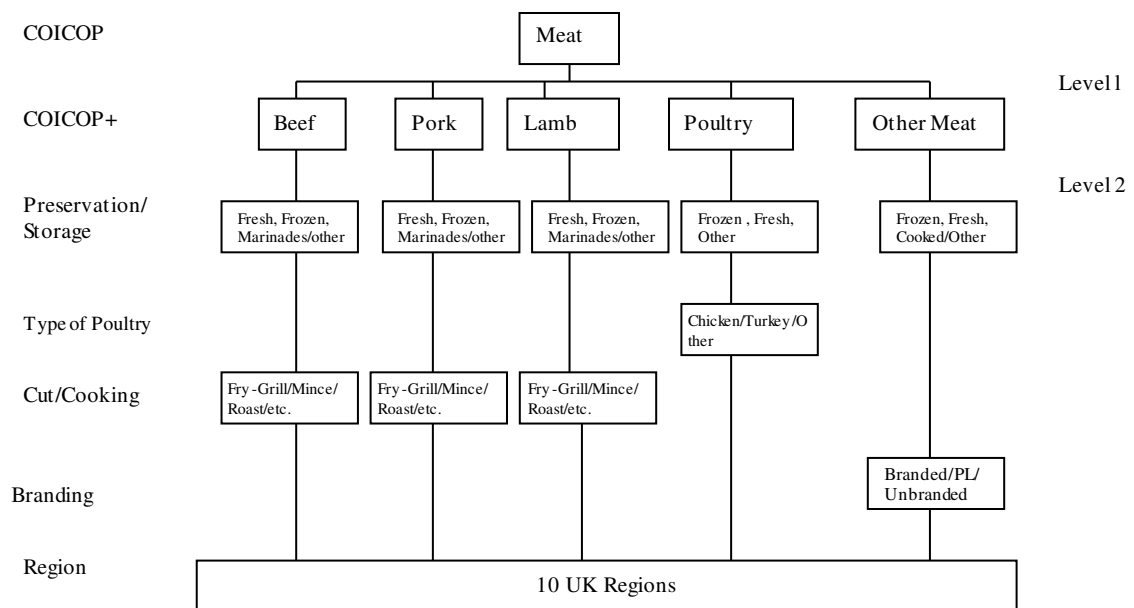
COICOP

Meat

Level1

COICOP+

Beef

Pork

Lamb

Poultry

Other Meat

Level2

Preservation/ Storage

Fresh, Frozen, Marinades/other

Fresh, Frozen, Marinades/other

Fresh, Frozen, Marinades/other

Frozen , Fresh, Other

Frozen, Fresh, Cooked/Other

Type of Poultry

Chicken/Turkey/Other

Cut/Cooking

Fry-Grill/Mince/ Roast/etc.

Fry-Grill/Mince/ Roast/etc.

Fry-Grill/Mince/ Roast/etc.

Branding

Branded/PL/ Unbranded

Region

10 UK Regions